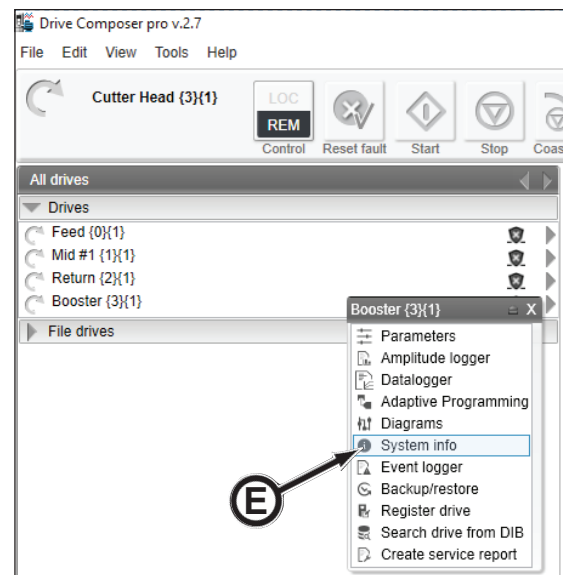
Drive Composer pro v.2.7
File Edit View Tools Help
Cutter Head {3}{1}
LOC
REM
Control Reset fault Start Stop Coas
All drives
Drives
Feed {0}{1}
Mid #1 {1}{1}
Return {2}{1}
Booster {3}{1}
File drives
Booster {3}{1}
X
Parameters
Amplitude logger
Datalogger
Adaptive Programming
Diagrams
System info
Event logger
Backup/restore
Register drive
Search drive from DIB
Create service report
E